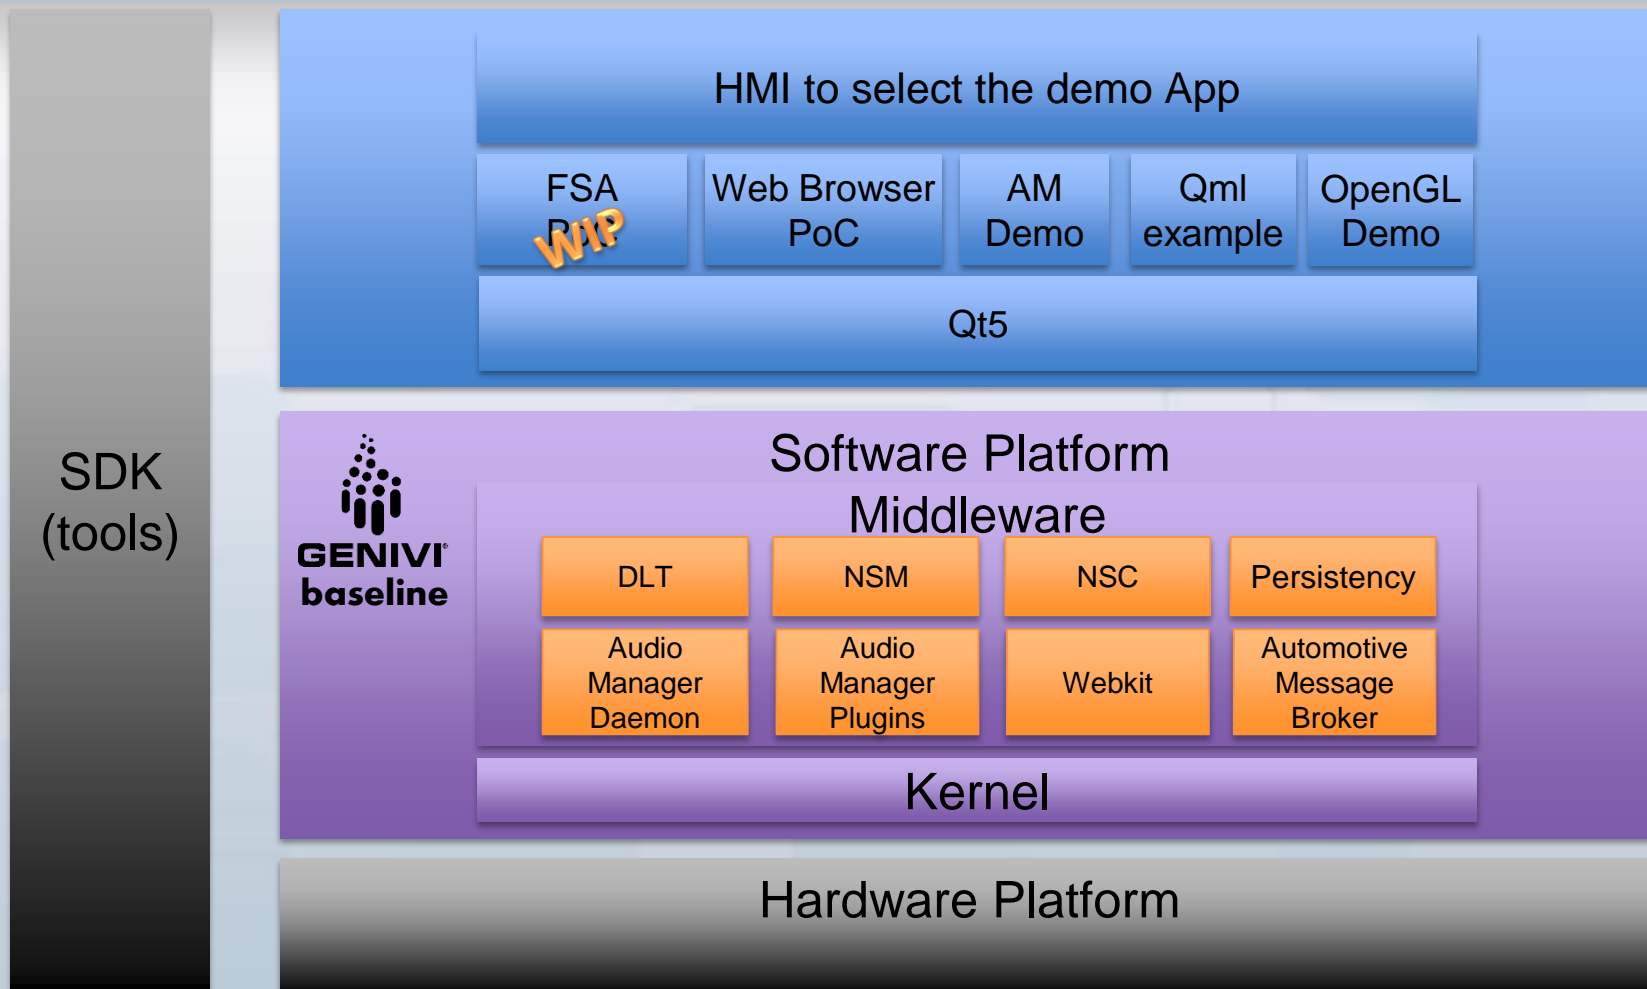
SDK
(tools)

HMI to select the demo App

FSA
PoC
WIP

Web Browser
PoC

AM
Demo

Qml
example

OpenGL
Demo

Qt5

GENIVI
baseline

Software Platform

Middleware

DLT

NSM

NSC

Persistency

Audio
Manager
Daemon

Audio
Manager
Plugins

Webkit

Automotive
Message
Broker

Kernel

Hardware Platform